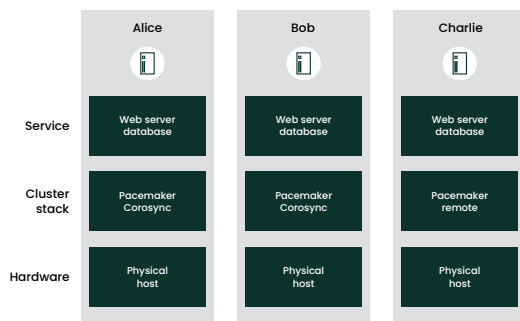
Alice

Bob

Charlie

Service

Web server database

Web server database

Web server database

Cluster stack

Pacemaker Corosync

Pacemaker Corosync

Pacemaker remote

Hardware

Physical host

Physical host

Physical host